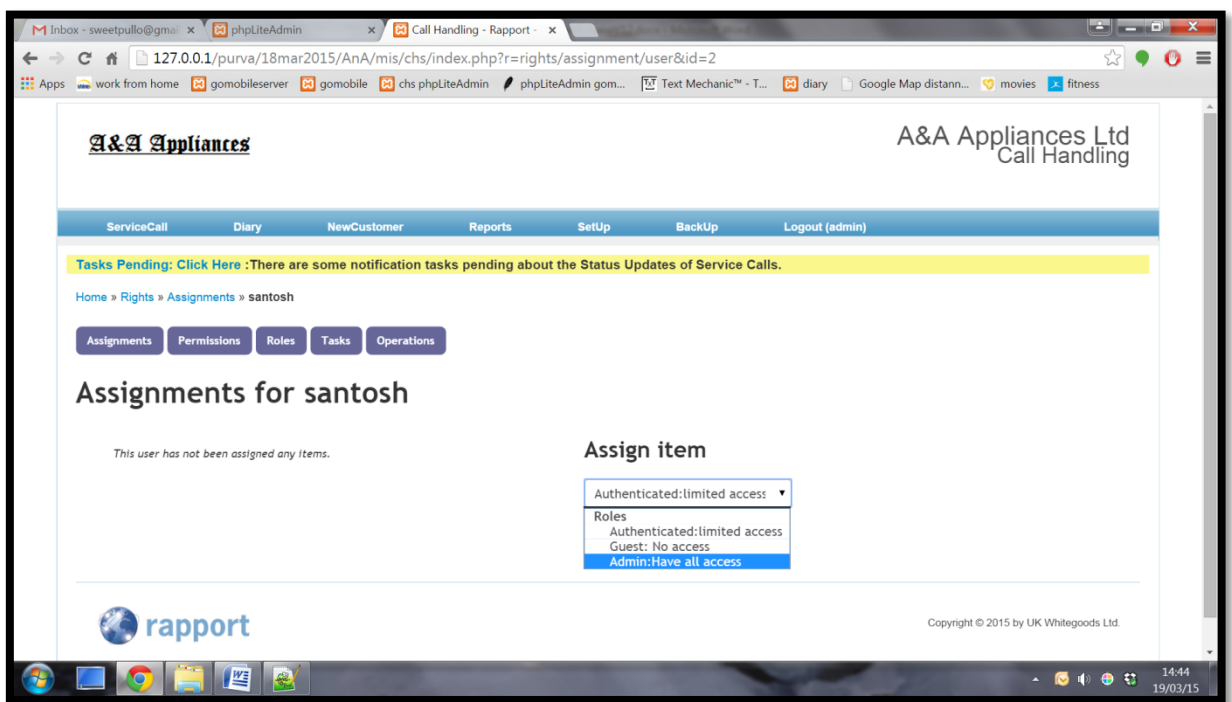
Inbox - sweetpullo@gmai ×
phpLiteAdmin ×
Call Handling - Rapport - ×

127.0.0.1/purva/18mar2015/AnA/mis/chs/index.php?r=rights/assignment/user&id=2

Apps work from home gomobileserver gomobile chs phpLiteAdmin phpLiteAdmin gom... Text Mechanic™ - T... diary Google Map distann... movies fitness

A&A Appliances

A&A Appliances Ltd
Call Handling

ServiceCall Diary NewCustomer Reports SetUp BackUp Logout (admin)

Tasks Pending: Click Here :There are some notification tasks pending about the Status Updates of Service Calls.

Home » Rights » Assignments » santosh

Assignments Permissions Roles Tasks Operations

Assignments for santosh

This user has not been assigned any items.

Assign item

Authenticated:limited access
Roles
Authenticated:limited access
Guest: No access
Admin:Have all access

rapport

Copyright © 2015 by UK Whitegoods Ltd.

14:44
19/03/15